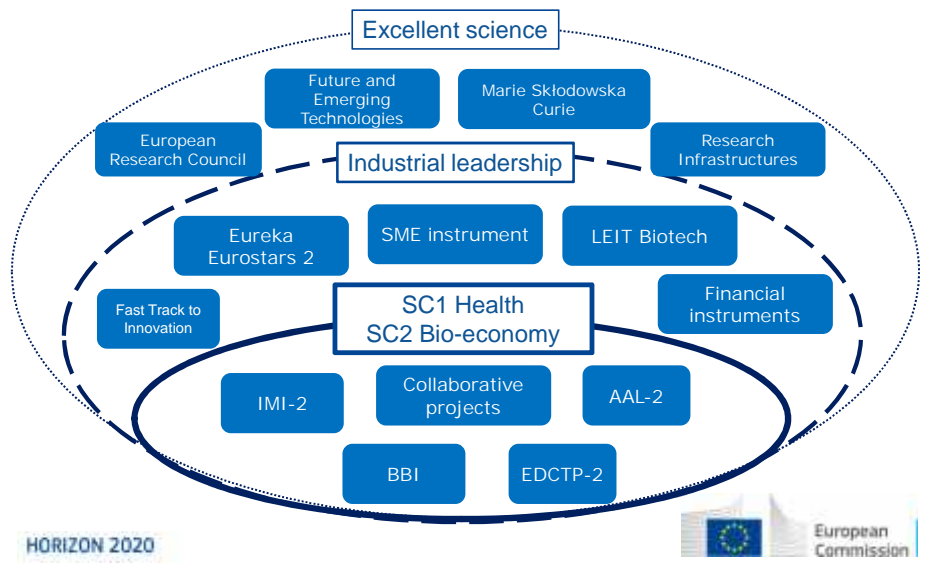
Excellent science

Future and Emerging Technologies

Marie Skłodowska Curie

European Research Council

Research Infrastructures

Industrial leadership

Eureka Eurostars 2

SME instrument

LEIT Biotech

Fast Track to Innovation

Financial instruments

SC1 Health
SC2 Bio-economy

IMI-2

Collaborative projects

AAL-2

BBI

EDCTP-2

HORIZON 2020

European Commission